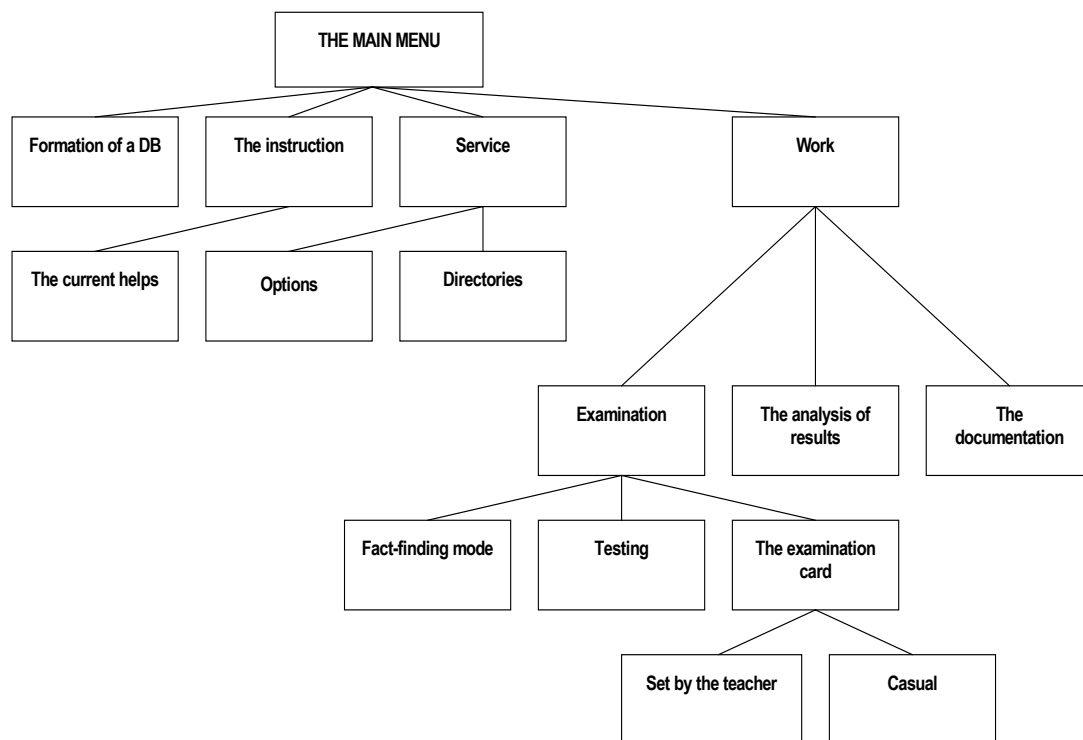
THE MAIN MENU

Formation of a DB

The instruction

Service

Work

The current helps

Options

Directories

Examination

The analysis of results

The documentation

Fact-finding mode

Testing

The examination card

Set by the teacher

Casual